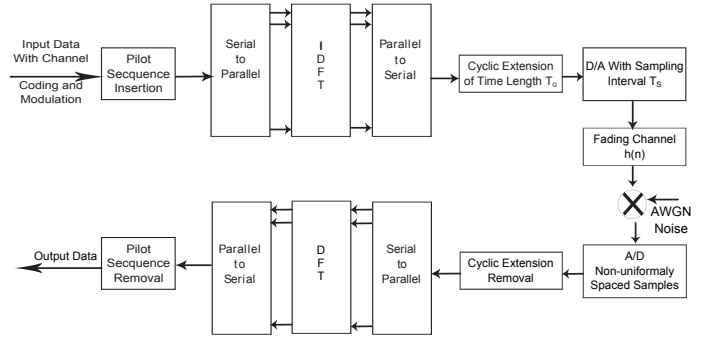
Input Data With Channel Coding and Modulation

Pilot Secquence Insertion

Serial to Parallel

I D F T

Parallel to Serial

Cyclic Extension of Time Length $T_G$

D/A With Sampling Interval $T_S$

Fading Channel h(n)

AWGN Noise

A/D Non-uniformaly Spaced Samples

Cyclic Extension Removal

Serial to Parallel

D F T

Parallel to Serial

Pilot Secquence Removal

Output Data